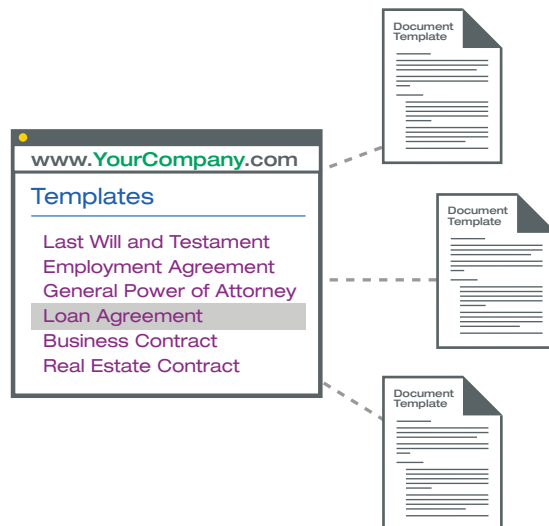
www.YourCompany.com

Templates

Last Will and Testament
Employment Agreement
General Power of Attorney
Loan Agreement
Business Contract
Real Estate Contract

Document Template

Document Template

Document Template